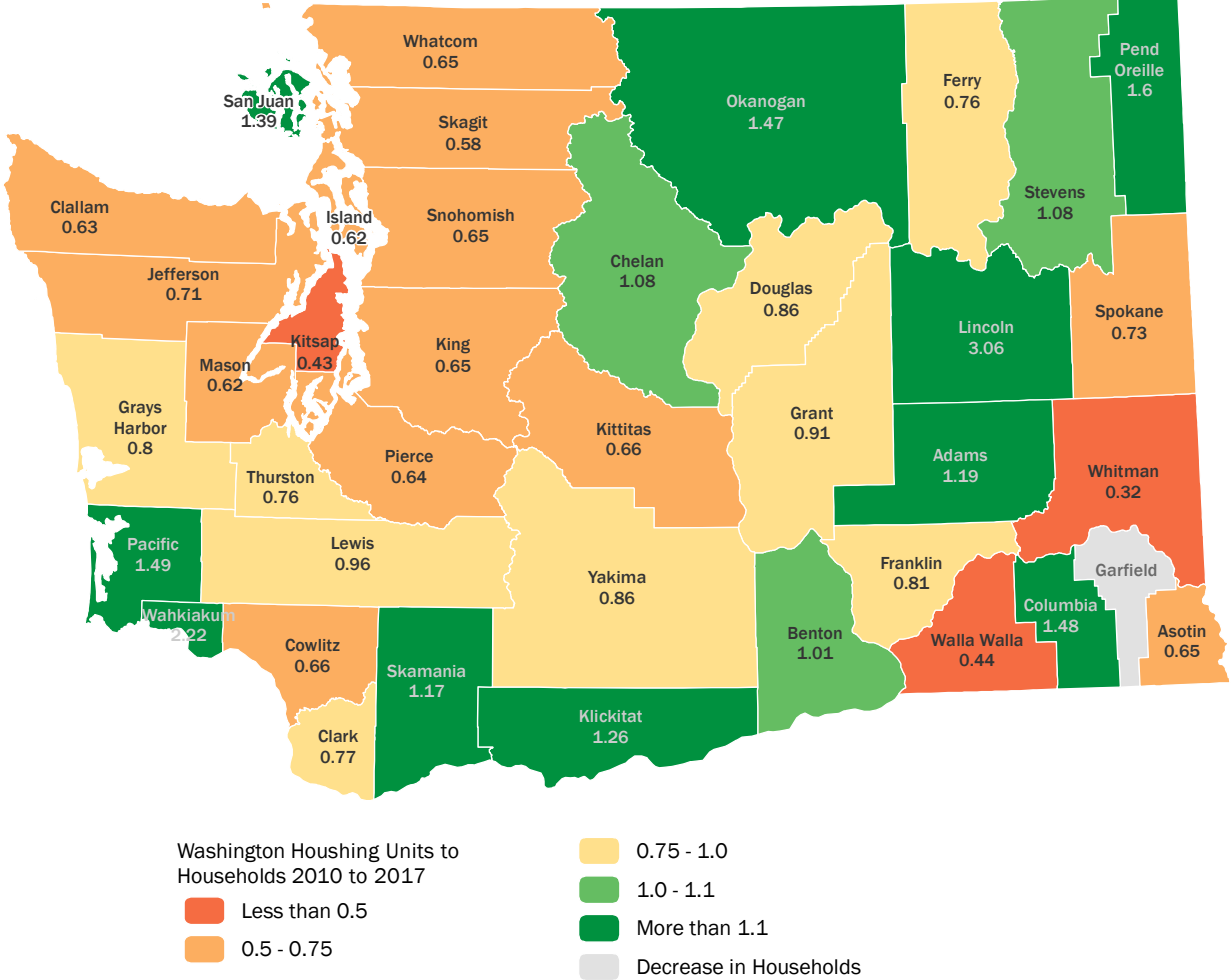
Whatcom
0.65

San Juan
1.39

Skagit
0.58

Okanogan
1.47

Ferry
0.76

Pend Oreille
1.6

Stevens
1.08

Clallam
0.63

Island
0.62

Snohomish
0.65

Chelan
1.08

Jefferson
0.71

Douglas
0.86

Lincoln
3.06

Spokane
0.73

Kitsap
0.43

Mason
0.62

King
0.65

Grays Harbor
0.8

Grant
0.91

Kittitas
0.66

Adams
1.19

Whitman
0.32

Thurston
0.76

Pierce
0.64

Pacific
1.49

Lewis
0.96

Yakima
0.86

Franklin
0.81

Garfield

Wahkiakum
2.22

Columbia
1.48

Cowlitz
0.66

Skamania
1.17

Benton
1.01

Walla Walla
0.44

Asotin
0.65

Klickitat
1.26

Clark
0.77

Washington Houshing Units to Households 2010 to 2017
Less than 0.5
0.5 - 0.75
0.75 - 1.0
1.0 - 1.1
More than 1.1
Decrease in Households